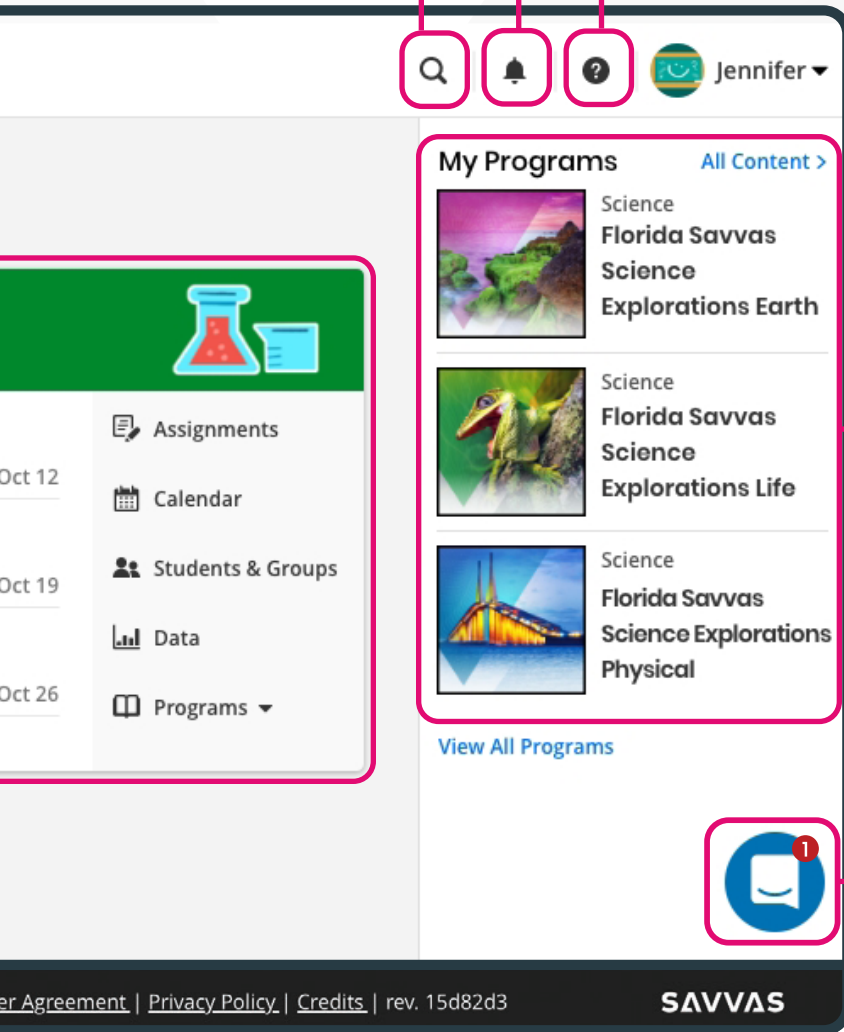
Jennifer

My Programs

All Content >

Science
Florida Savvas Science Explorations Earth

Science
Florida Savvas Science Explorations Life

Science
Florida Savvas Science Explorations Physical

View All Programs

Oct 12

Oct 19

Oct 26

Assignments

Calendar

Students & Groups

Data

Programs

1

er Agreement | Privacy Policy | Credits | rev. 15d82d3

SAVVAS